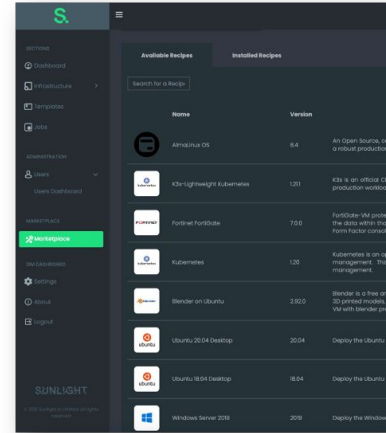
S.

SECTIONS

Dashboard

Infrastructure

Templates

Jobs

ADMINISTRATION

Users

Users Dashboard

MARKETPLACE

Marketplace

VM DASHBOARD

Settings

About

Logout

SUNLIGHT

© 2021 Sunlight.io Limited All rights reserved

Available Recipes

Installed Recipes

Search for a Recipe

| | Name | Version | |
|---|---|---|---|
| | AlmaLinux OS | 8.4 | An Open Source, co a robust production |
| kubernetes | K3s-Lightweight Kubernetes | 1.21.1 | K3s is an official C production workloa |
| FORTINET | Fortinet FortiGate | 7.0.0 | FortiGate-VM prote the data within the Form Factor consol |
| kubernetes | Kubernetes | 1.20 | Kubernetes is an op management. This management. |
| blender | Blender on Ubuntu | 2.92.0 | Blender is a free an 3D printed models, VM with blender pr |
| ubuntu | Ubuntu 20.04 Desktop | 20.04 | Deploy the Ubuntu |
| ubuntu | Ubuntu 18.04 Desktop | 18.04 | Deploy the Ubuntu |
| | Windows Server 2019 | 2019 | Deploy the Window |